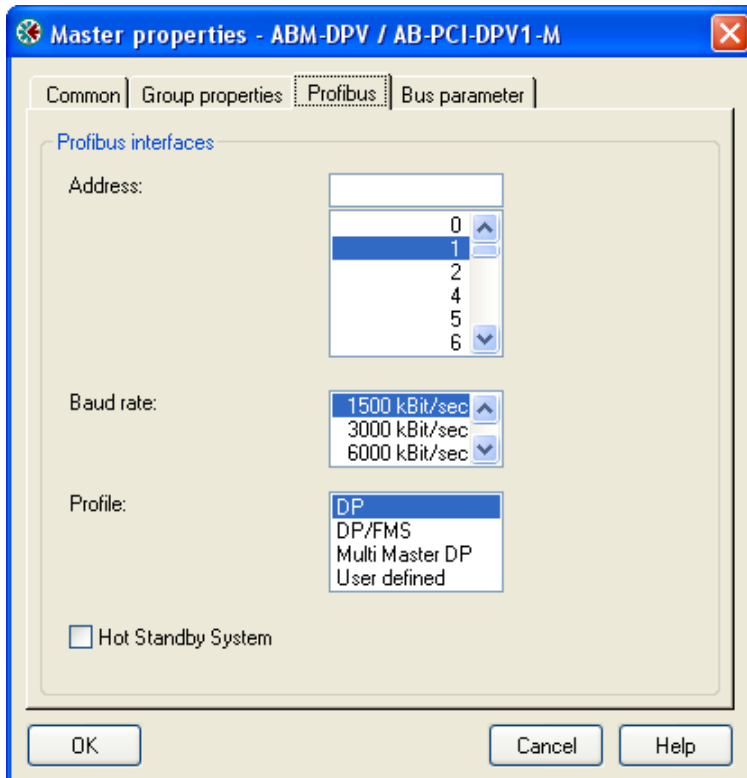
Master properties - ABM-DPV / AB-PCI-DPV1-M

Common | Group properties | Profibus | Bus parameter

Profibus interfaces

Address:

0
1
2
4
5
6

Baud rate:

1500 kBit/sec
3000 kBit/sec
6000 kBit/sec

Profile:

DP
DP/FMS
Multi Master DP
User defined

Hot Standby System

OK

Cancel

Help